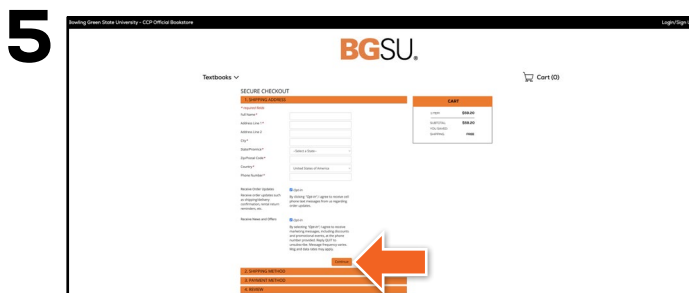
5

Bowling Green State University - CCP Official Bookstore

Login/Sign

BGSU.

Textbooks

Cart (0)

SECURE CHECKOUT

1. SHIPPING ADDRESS

* required field

Full Name *

Address Line 1 *

Address Line 2

City *

State/Province *

-Select a State-

Zip/Postal Code *

Country *

United States of America

Phone Number *

Receive Order Updates

Opt In

Receive order updates such as shipping/delivery confirmation, rental return reminders etc.

By clicking "Opt-In" I agree to receive cell phone text messages from us regarding order updates.

Receive News and Offers

Opt In

By selecting "Opt-In" I agree to receive marketing messages, including discounts and promotional events, at the phone number provided. Reply QUIT to unsubscribe. Message frequency varies. Msg and data rates may apply.

Continue

2. SHIPPING METHOD

3. PAYMENT METHOD

4. REVIEW

CART

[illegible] $58.00

SUBTOTAL $58.00

YOU SAVED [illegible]

SHIPPING FREE